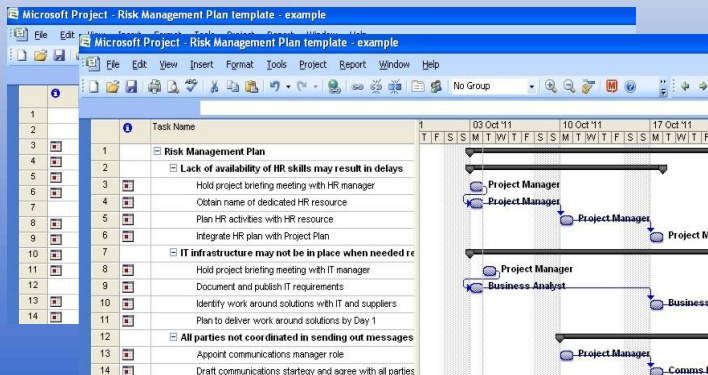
Microsoft Project - Risk Management Plan template - example

File Edit

Microsoft Project - Risk Management Plan template - example

File Edit View Insert Format Tools Project Report Window Help

No Group

| | | Task Name |
|---|---|---|
| 1 | | Risk Management Plan |
| 2 | | Lack of availability of HR skills may result in delays |
| 3 | | Hold project briefing meeting with HR manager |
| 4 | | Obtain name of dedicated HR resource |
| 5 | | Plan HR activities with HR resource |
| 6 | | Integrate HR plan with Project Plan |
| 7 | | IT infrastructure may not be in place when needed re |
| 8 | | Hold project briefing meeting with IT manager |
| 9 | | Document and publish IT requirements |
| 10 | | Identify work around solutions with IT and suppliers |
| 11 | | Plan to deliver work around solutions by Day 1 |
| 12 | | All parties not coordinated in sending out messages |
| 13 | | Appoint communications manager role |
| 14 | | Draft communications startegy and agree with all parties |

03 Oct '11 10 Oct '11 17 Oct '11
T F S S M T W T F S S M T W T F S S M T W T F S S M T W

Project Manager
Project Manager
Project Manager
Project M
Project Manager
Business Analyst
Business
Project Manager
Comms

1
2
3
4
5
6
7
8
9
10
11
12
13
14